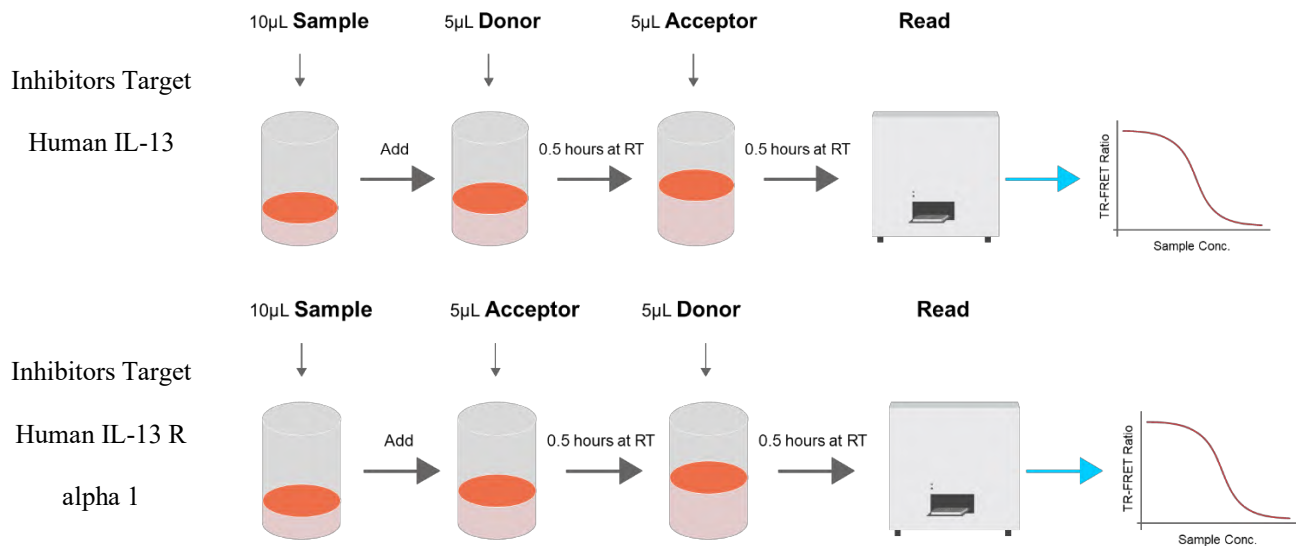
Inhibitors Target Human IL-13

10μL **Sample** → Add → 5μL **Donor** → 0.5 hours at RT → 5μL **Acceptor** → 0.5 hours at RT → **Read**

TR-FRET Ratio

Sample Conc.

Inhibitors Target Human IL-13 R alpha 1

10μL **Sample** → Add → 5μL **Acceptor** → 0.5 hours at RT → 5μL **Donor** → 0.5 hours at RT → **Read**

TR-FRET Ratio

Sample Conc.